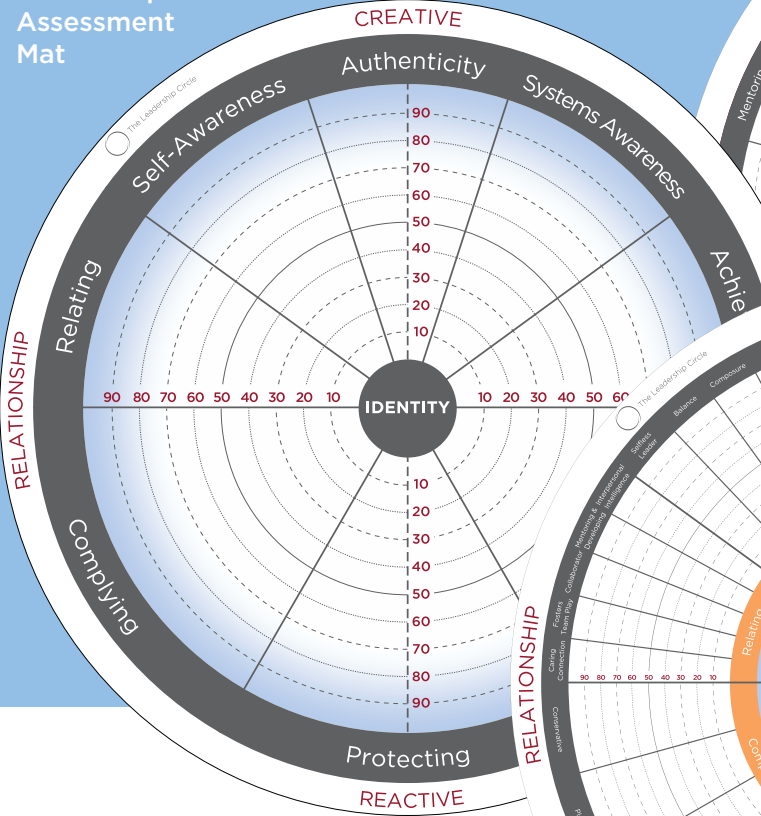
Assessment Mat

CREATIVE

The Leadership Circle

Authenticity

Self-Awareness

Systems Awareness

Achie

Relating

RELATIONSHIP

90 80 70 60 50 40 30 20 10

IDENTITY

10 20 30 40 50 60

90
80
70
60
50
40
30
20
10

10
20
30
40
50
60
70
80
90

Complying

Protecting

REACTIVE

Mentoring

The Leadership Circle

Composure

Balance

Selfless Leader

Mentoring & Interpersonal Developing Intelligence

Collaborator

Fosters Team Play

Caring Connection

RELATIONSHIP

90 80 70 60 50 40 30 20 10

Relating

Conservative

Com